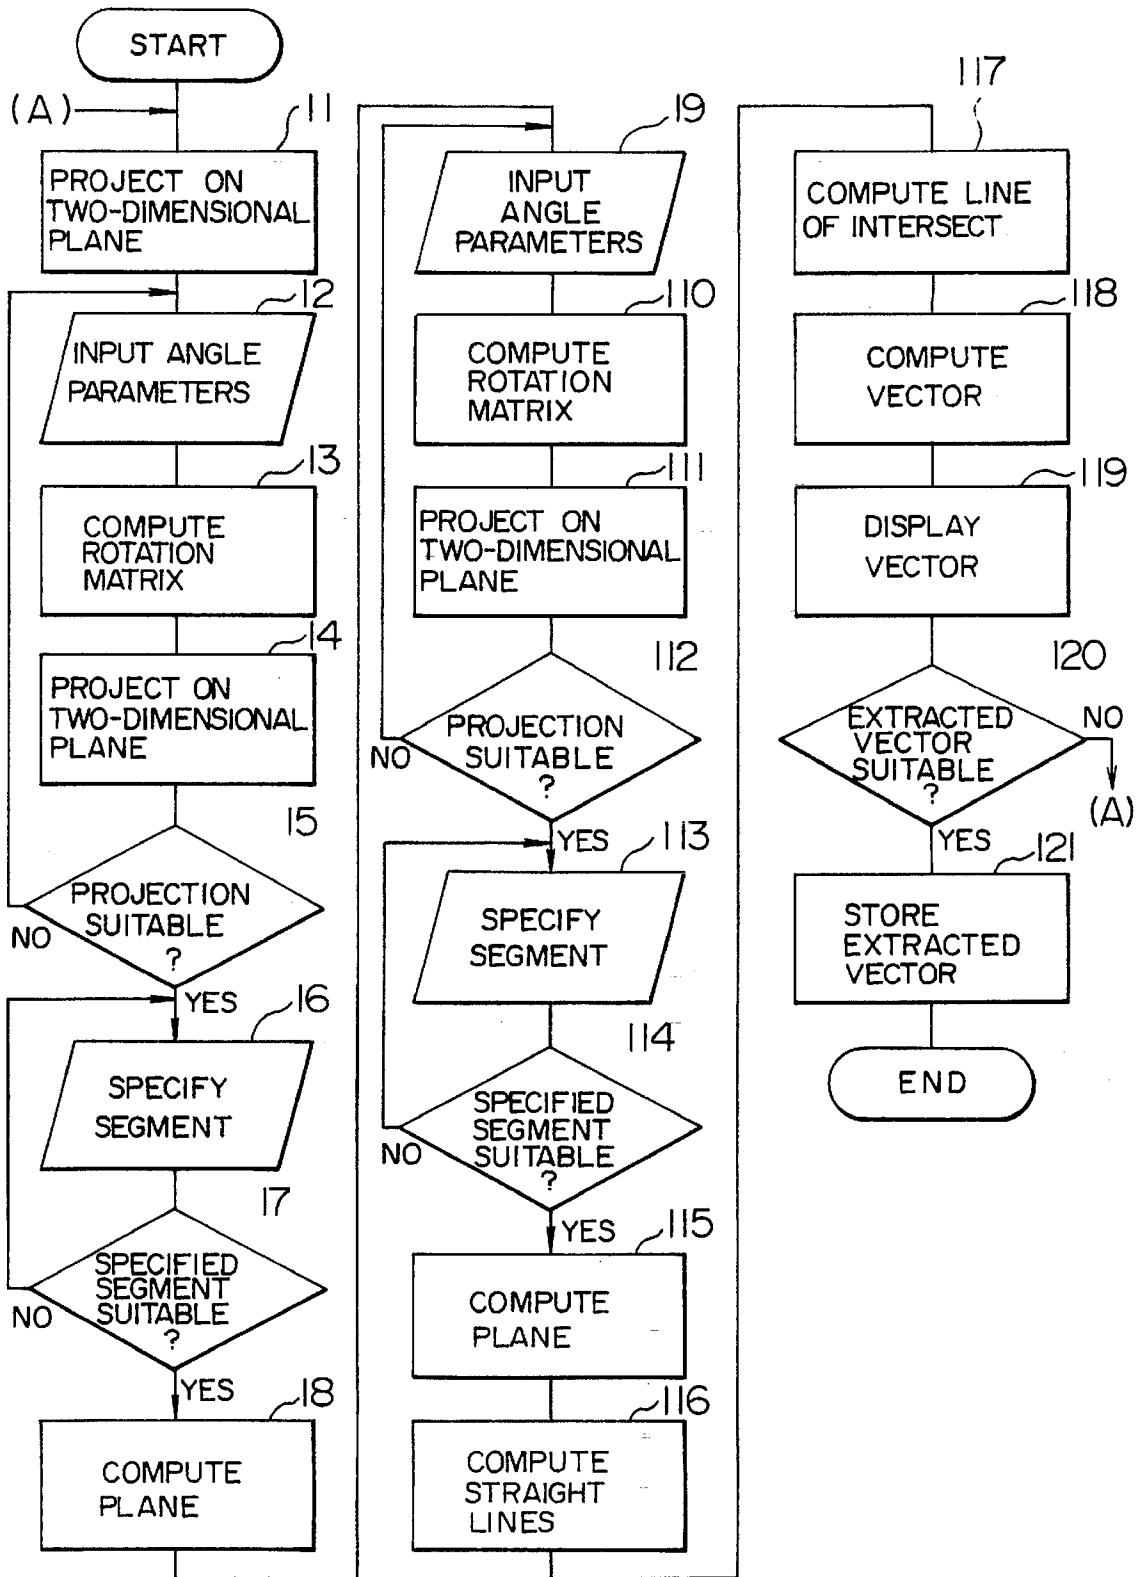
START

(A)

11

PROJECT ON TWO-DIMENSIONAL PLANE

12

INPUT ANGLE PARAMETERS

13

COMPUTE ROTATION MATRIX

14

PROJECT ON TWO-DIMENSIONAL PLANE

15

PROJECTION SUITABLE ?

NO

YES

16

SPECIFY SEGMENT

17

SPECIFIED SEGMENT SUITABLE ?

NO

YES

18

COMPUTE PLANE

19

INPUT ANGLE PARAMETERS

110

COMPUTE ROTATION MATRIX

111

PROJECT ON TWO-DIMENSIONAL PLANE

112

PROJECTION SUITABLE ?

NO

YES

113

SPECIFY SEGMENT

114

SPECIFIED SEGMENT SUITABLE ?

NO

YES

115

COMPUTE PLANE

116

COMPUTE STRAIGHT LINES

117

COMPUTE LINE OF INTERSECT

118

COMPUTE VECTOR

119

DISPLAY VECTOR

120

EXTRACTED VECTOR SUITABLE ?

NO

(A)

YES

121

STORE EXTRACTED VECTOR

END